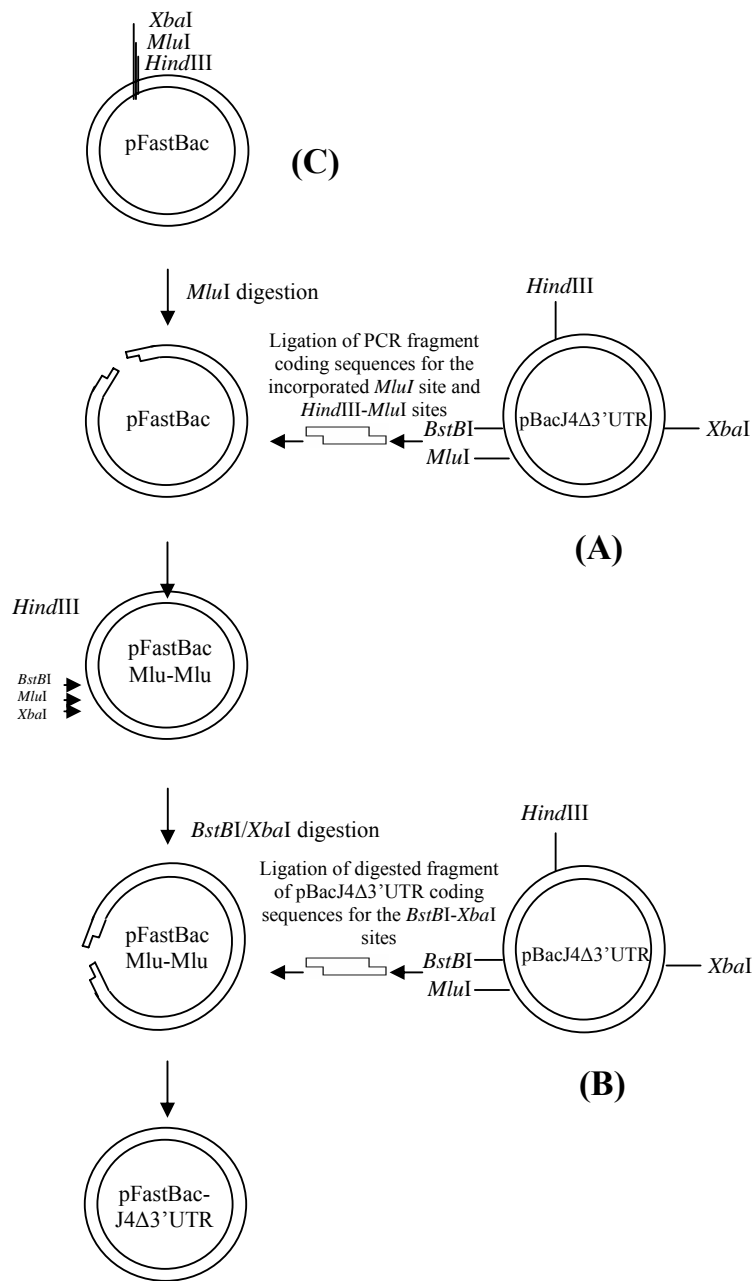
XbaI
MluI
HindIII
pFastBac
(C)

MluI digestion

HindIII
Ligation of PCR fragment coding sequences for the incorporated MluI site and HindIII-MluI sites
pFastBac
BstBI
pBacJ4Δ3'UTR
XbaI
MluI
(A)

HindIII
pFastBac Mlu-Mlu
BstBI
MluI
XbaI

BstBI/XbaI digestion
HindIII
Ligation of digested fragment of pBacJ4Δ3'UTR coding sequences for the BstBI-XbaI sites
pFastBac Mlu-Mlu
BstBI
pBacJ4Δ3'UTR
XbaI
MluI
(B)

pFastBac-J4Δ3'UTR